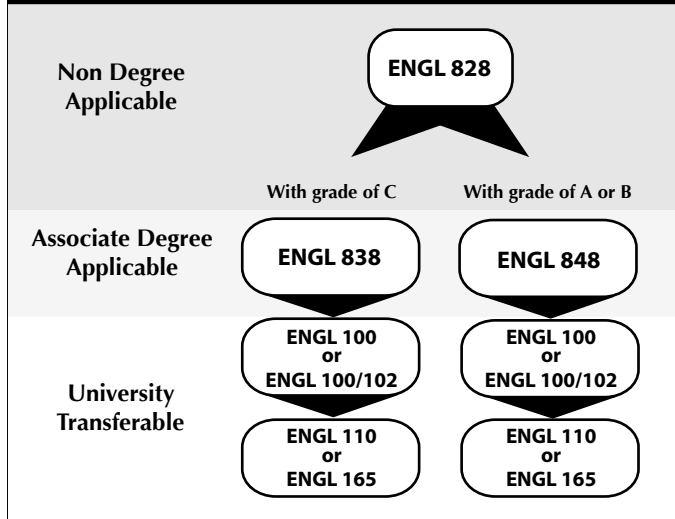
Non Degree Applicable

ENGL 828

With grade of C

With grade of A or B

Associate Degree Applicable

ENGL 838

ENGL 848

University Transferable

ENGL 100 or ENGL 100/102

ENGL 100 or ENGL 100/102

ENGL 110 or ENGL 165

ENGL 110 or ENGL 165